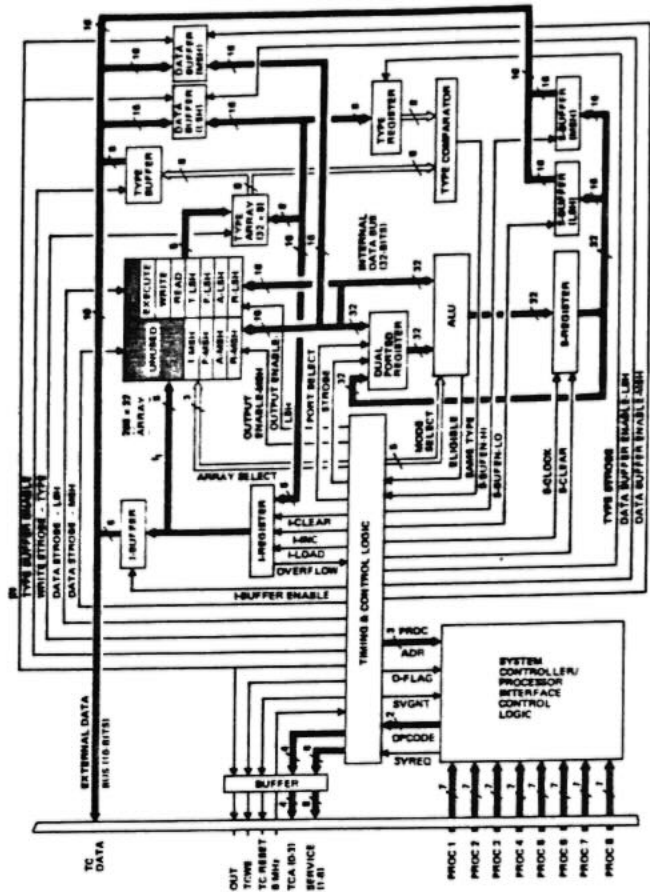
EXTERNAL DATA BUS (16 BITS)

TC DATA

OUT
TCWE
TC RESET
8 MHz
TCA (0-3)
SERVICE (1-8)

BUFFER

PROC 1
PROC 2
PROC 3
PROC 4
PROC 5
PROC 6
PROC 7
PROC 8

SYSTEM CONTROLLER/ PROCESSOR INTERFACE CONTROL LOGIC

PROC
ADR
D-FLAG
SVGNT
OPCODE
SVREQ

TIMING & CONTROL LOGIC

TYPE BUFFER ENABLE
WRITE STROBE - TYPE
DATA STROBE - LSH
DATA STROBE - MSH

I-BUFFER

I-BUFFER ENABLE

I-REGISTER

I-CLEAR
I-INC
I-LOAD
OVERFLOW

ARRAY SELECT

256 x 32 ARRAY

UNUSED
EXECUTE
WRITE
READ
I MSH
T LSH
F MSH
F LSH
A MSH
A LSH
R MSH
R LSH

OUTPUT ENABLE-MSH
OUTPUT ENABLE-LSH
I PORT SELECT
STROBE

MODE SELECT
ELIGIBLE
SAME TYPE
S-BUFEN-HI
S-BUFEN-LO

DUAL PORTED REGISTER

ALU

INTERNAL DATA BUS (32-BITS)

S-REGISTER

S-CLOCK
S-CLEAR

TYPE STROBE
DATA BUFFER ENABLE - LSH
DATA BUFFER ENABLE - MSH

TYPE BUFFER

TYPE ARRAY (32 x 8)

DATA BUFFER (LSH)

DATA BUFFER (MSH)

TYPE REGISTER

TYPE COMPARATOR

S-BUFFER (LSH)

S-BUFFER (MSH)

16
16
16
16
16
16
16
16
16
8
8
8
8
8
8
8
8
32
32
32
32
32
32
22
3
4
2
2
3
2
7
7
7
7
7
7
7
7